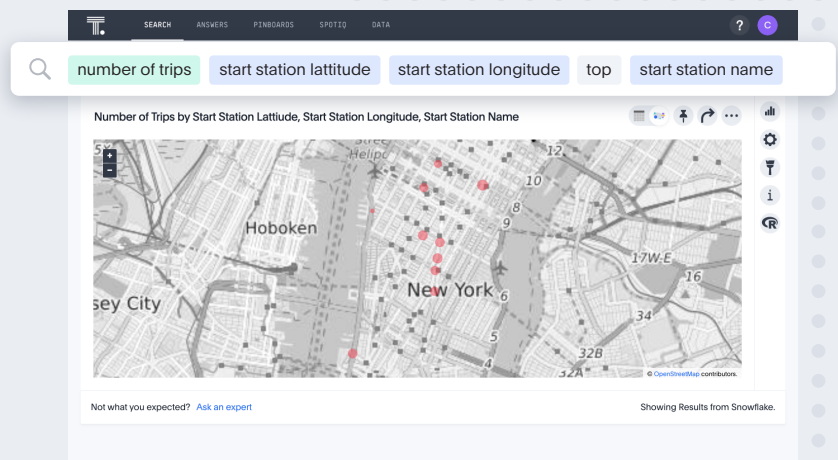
SEARCH ANSWERS PINBOARDS SPOTIQ DATA

?

C

number of trips start station lattitude start station longitude top start station name

Number of Trips by Start Station Lattiude, Start Station Longitude, Start Station Name

+
−

Hoboken

sey City

New York

12

10

9

8

6

5

17W-E

16

34

32B

32A

© OpenStreetMap contributors.

Not what you expected? Ask an expert

Showing Results from Snowflake.